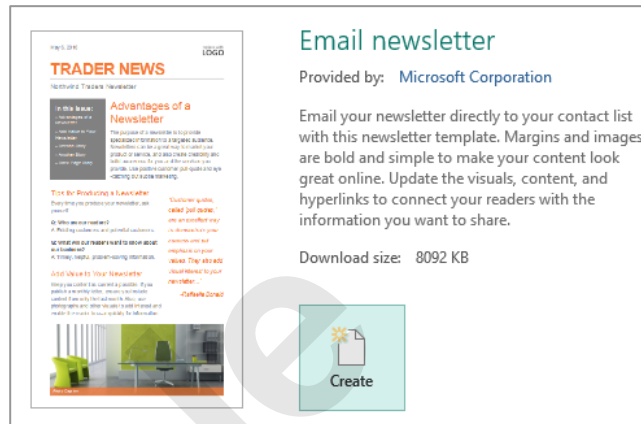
May 5, 2010

YOUR LOGO

TRADER NEWS

Northwind Traders Newsletter

In this issue:

Advantages of a Newsletter

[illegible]

Tips for Producing a Newsletter

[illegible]

Q: Who are our readers?

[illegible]

Q: What are our readers want to know about our business?

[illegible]

Add Value to Your Newsletter

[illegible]

"Customer quotes, called 'pull quotes' are an excellent way to showcase how your customers rave about your business. They should always be relevant to your newsletter."

-Raffaella Bonelli

Email newsletter

Provided by: Microsoft Corporation

Email your newsletter directly to your contact list with this newsletter template. Margins and images are bold and simple to make your content look great online. Update the visuals, content, and hyperlinks to connect your readers with the information you want to share.

Download size: 8092 KB

Create